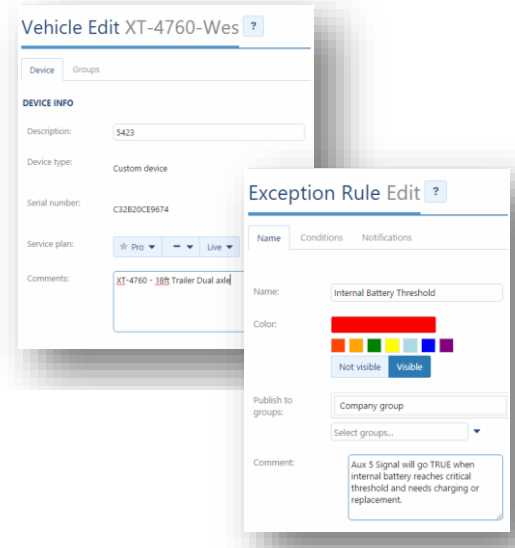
Vehicle Edit XT-4760-Wes ?

Device Groups

DEVICE INFO

Description: 5423

Device type: Custom device

Serial number: C32B20CE9674

Service plan: Pro — Live

Comments: XT-4760 - 18ft Trailer Dual axle

Exception Rule Edit ?

Name Conditions Notifications

Name: Internal Battery Threshold

Color:

Not visible Visible

Publish to groups: Company group

Select groups...

Comment: Aux 5 Signal will go TRUE when internal battery reaches critical threshold and needs charging or replacement.